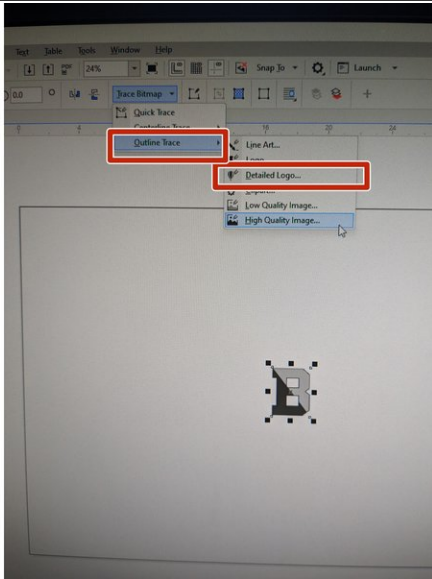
Text Table Tools Window Help

24%

Snap To

Launch

0.0

Trace Bitmap

Quick Trace

Centerline Trace

Outline Trace

Line Art...

Logo...

Detailed Logo...

Clipart...

Low Quality Image...

High Quality Image...

4

10

20

24